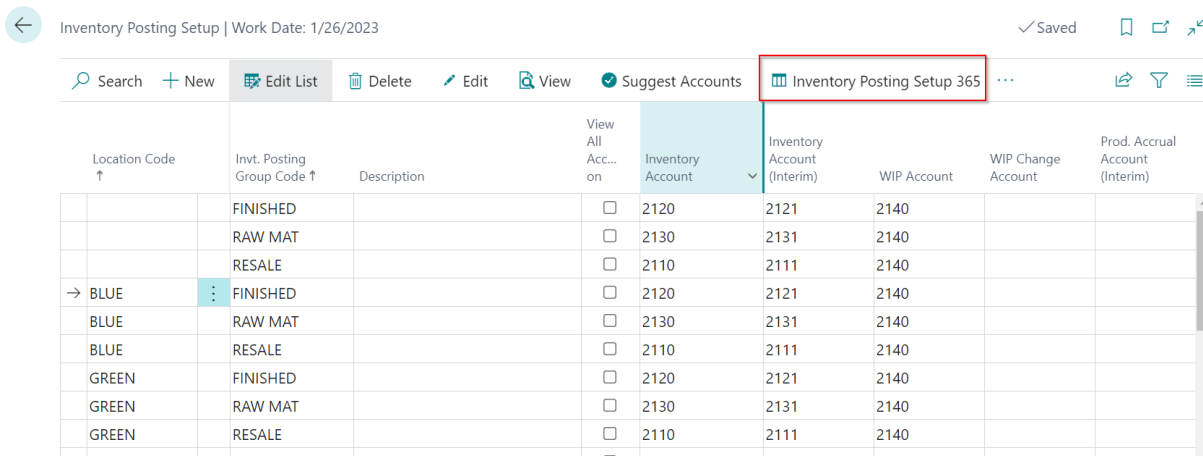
Inventory Posting Setup | Work Date: 1/26/2023

Saved

Search New Edit List Delete Edit View Suggest Accounts Inventory Posting Setup 365 ···

| Location Code ↑ | Invt. Posting Group Code ↑ | Description | View All Acc... on | Inventory Account | Inventory Account (Interim) | WIP Account | WIP Change Account | Prod. Accrual Account (Interim) |
|---|---|---|---|---|---|---|---|---|
| | FINISHED | | ☐ | 2120 | 2121 | 2140 | | |
| | RAW MAT | | ☐ | 2130 | 2131 | 2140 | | |
| | RESALE | | ☐ | 2110 | 2111 | 2140 | | |
| → BLUE | FINISHED | | ☐ | 2120 | 2121 | 2140 | | |
| BLUE | RAW MAT | | ☐ | 2130 | 2131 | 2140 | | |
| BLUE | RESALE | | ☐ | 2110 | 2111 | 2140 | | |
| GREEN | FINISHED | | ☐ | 2120 | 2121 | 2140 | | |
| GREEN | RAW MAT | | ☐ | 2130 | 2131 | 2140 | | |
| GREEN | RESALE | | ☐ | 2110 | 2111 | 2140 | | |